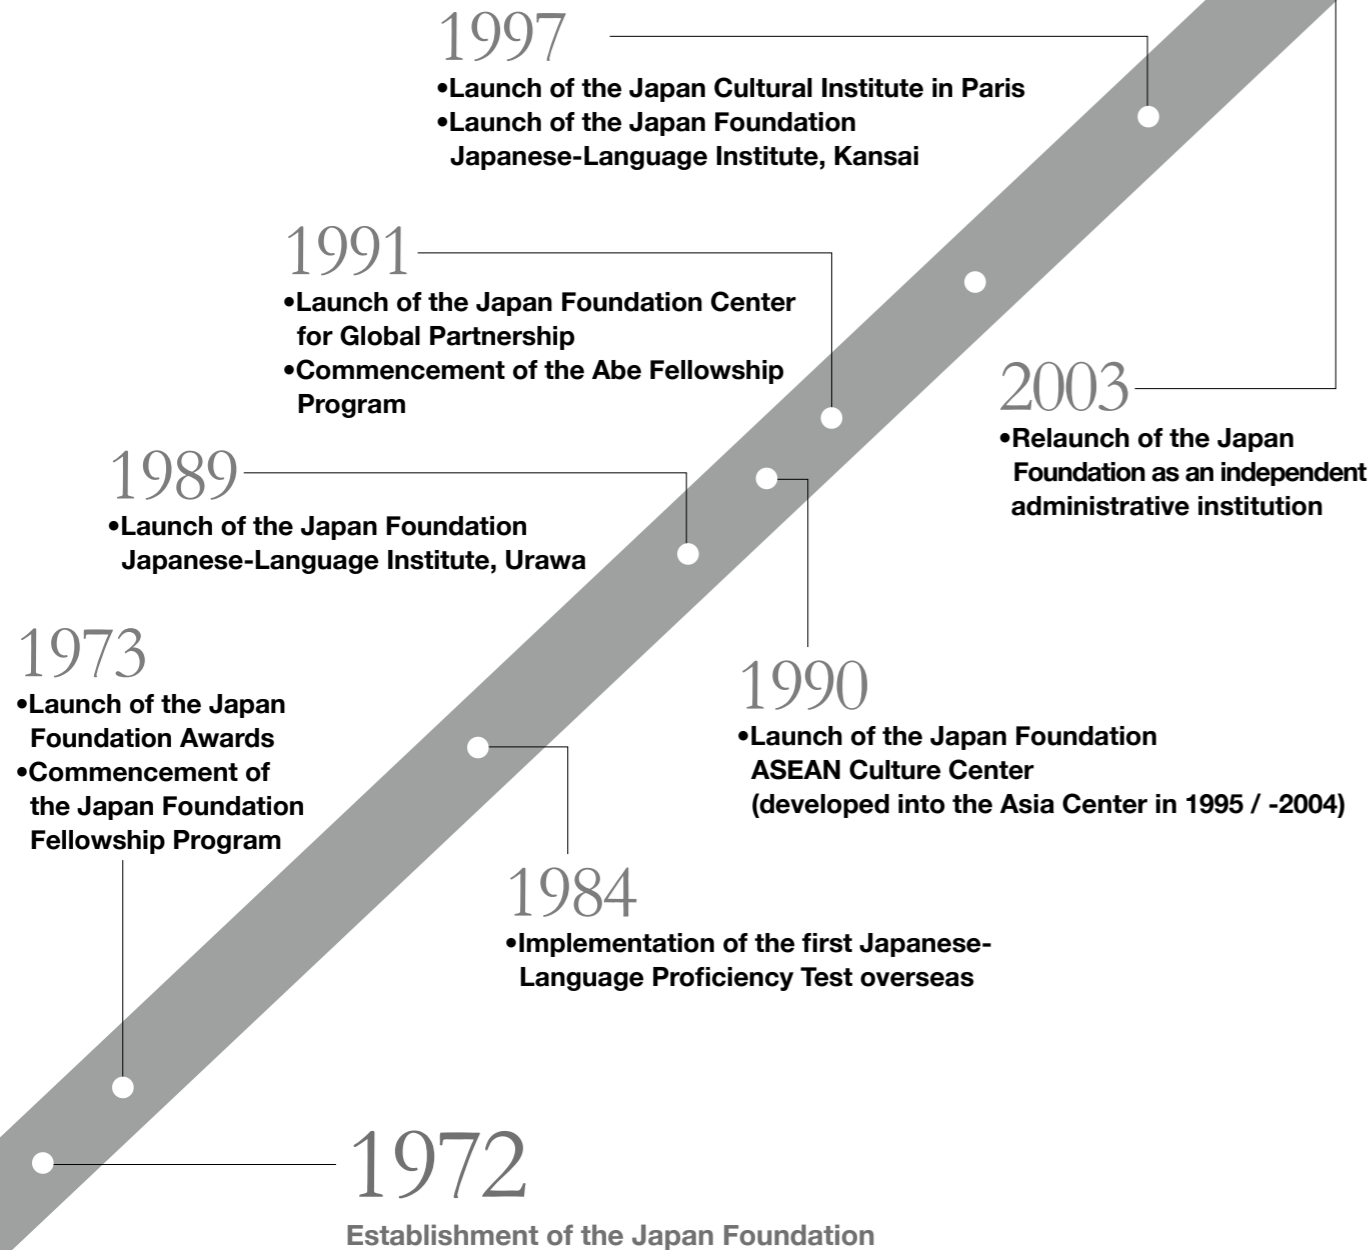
1997
•Launch of the Japan Cultural Institute in Paris
•Launch of the Japan Foundation Japanese-Language Institute, Kansai

1991
•Launch of the Japan Foundation Center for Global Partnership
•Commencement of the Abe Fellowship Program

2003
•Relaunch of the Japan Foundation as an independent administrative institution

1989
•Launch of the Japan Foundation Japanese-Language Institute, Urawa

1973
•Launch of the Japan Foundation Awards
•Commencement of the Japan Foundation Fellowship Program

1990
•Launch of the Japan Foundation ASEAN Culture Center (developed into the Asia Center in 1995 / -2004)

1984
•Implementation of the first Japanese-Language Proficiency Test overseas

1972
Establishment of the Japan Foundation